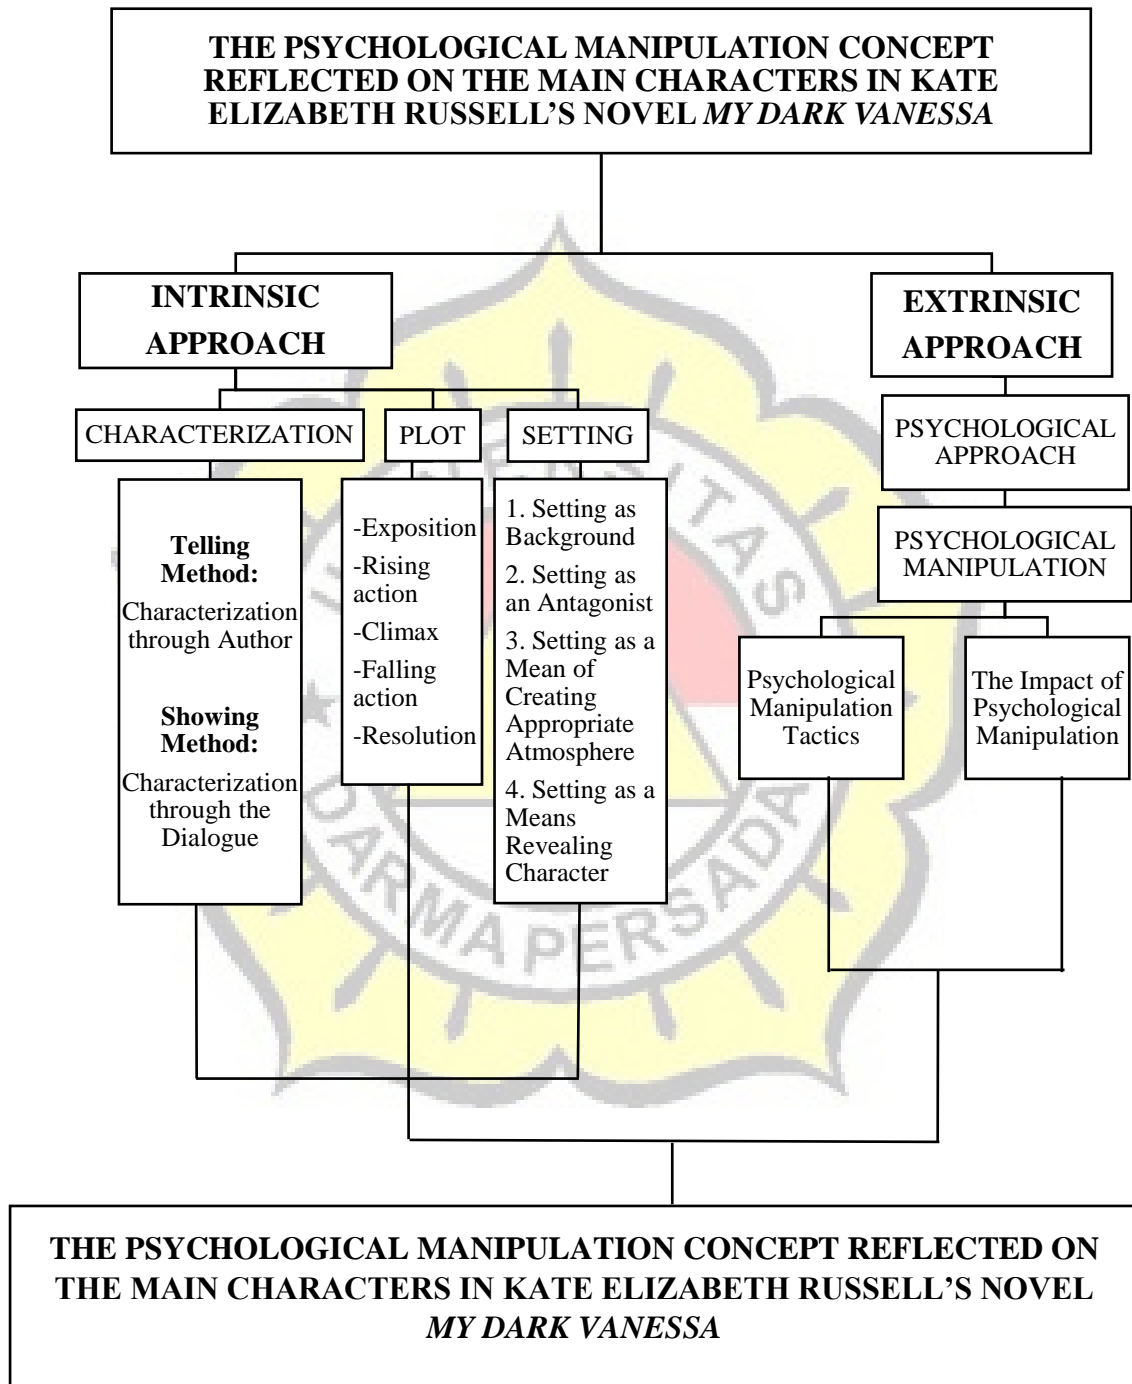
THE PSYCHOLOGICAL MANIPULATION CONCEPT REFLECTED ON THE MAIN CHARACTERS IN KATE ELIZABETH RUSSELL'S NOVEL *MY DARK VANESSA*

INTRINSIC APPROACH

CHARACTERIZATION

Telling Method: Characterization through Author

Showing Method: Characterization through the Dialogue

PLOT

-Exposition
-Rising action
-Climax
-Falling action
-Resolution

SETTING

1. Setting as Background
2. Setting as an Antagonist
3. Setting as a Mean of Creating Appropriate Atmosphere
4. Setting as a Means Revealing Character

EXTRINSIC APPROACH

PSYCHOLOGICAL APPROACH

PSYCHOLOGICAL MANIPULATION

Psychological Manipulation Tactics

The Impact of Psychological Manipulation

THE PSYCHOLOGICAL MANIPULATION CONCEPT REFLECTED ON THE MAIN CHARACTERS IN KATE ELIZABETH RUSSELL'S NOVEL *MY DARK VANESSA*